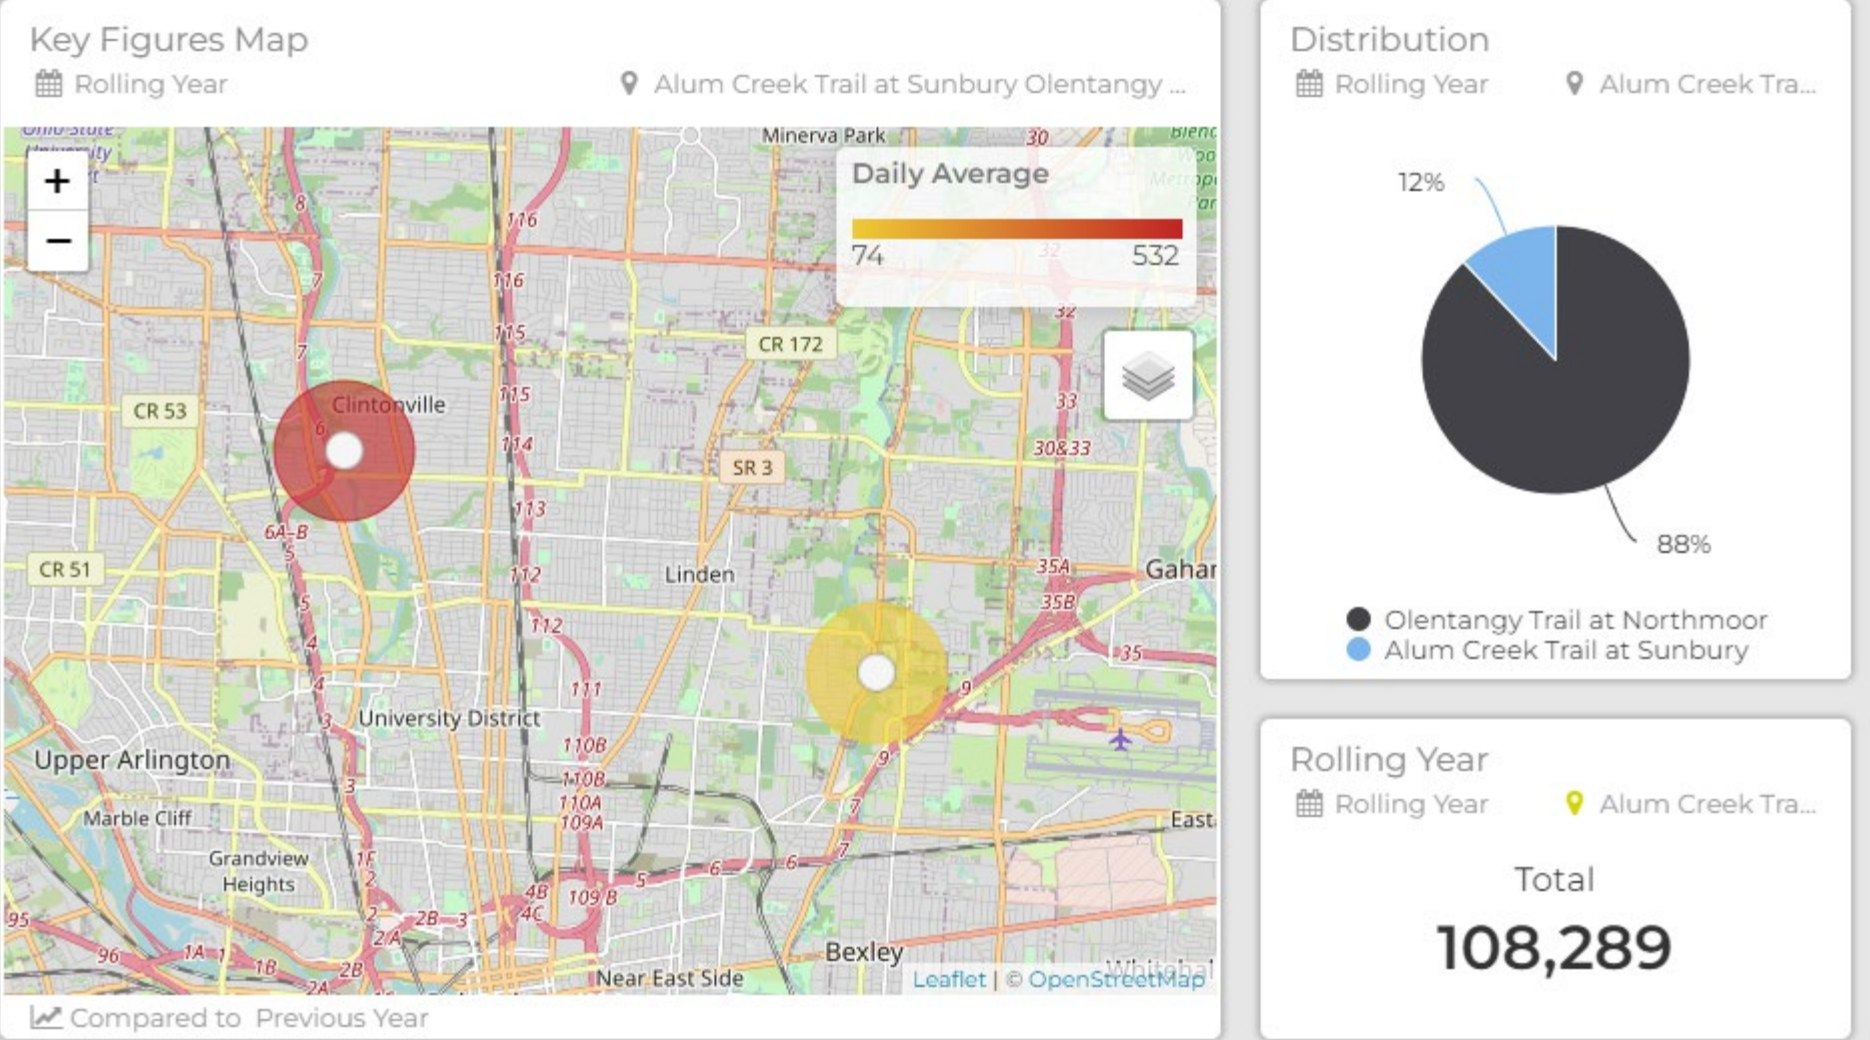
Key Figures Map
Rolling Year
Alum Creek Trail at Sunbury Olentangy ...

Daily Average
74
532

+
−

Minerva Park
CR 172
CR 53
Clintonville
SR 3
CR 51
Linden
Gahar
University District
Upper Arlington
Marble Cliff
Grandview Heights
Bexley
Near East Side
East
116
116
115
115
114
113
112
112
111
110B
110B
110A
109A
109B
8
7
7
6
6A-B
5
5
4
4
3
3
2
2A
2B
3
1F
4B
4C
1A
1B
2B
2A
95
96
30
32
32
33
30&33
35A
35B
35
9
9
7
7
6
6
5

Leaflet | © OpenStreetMap

Compared to Previous Year

Distribution
Rolling Year
Alum Creek Tra...
12%
88%
Olentangy Trail at Northmoor
Alum Creek Trail at Sunbury

Rolling Year
Rolling Year
Alum Creek Tra...
Total
108,289